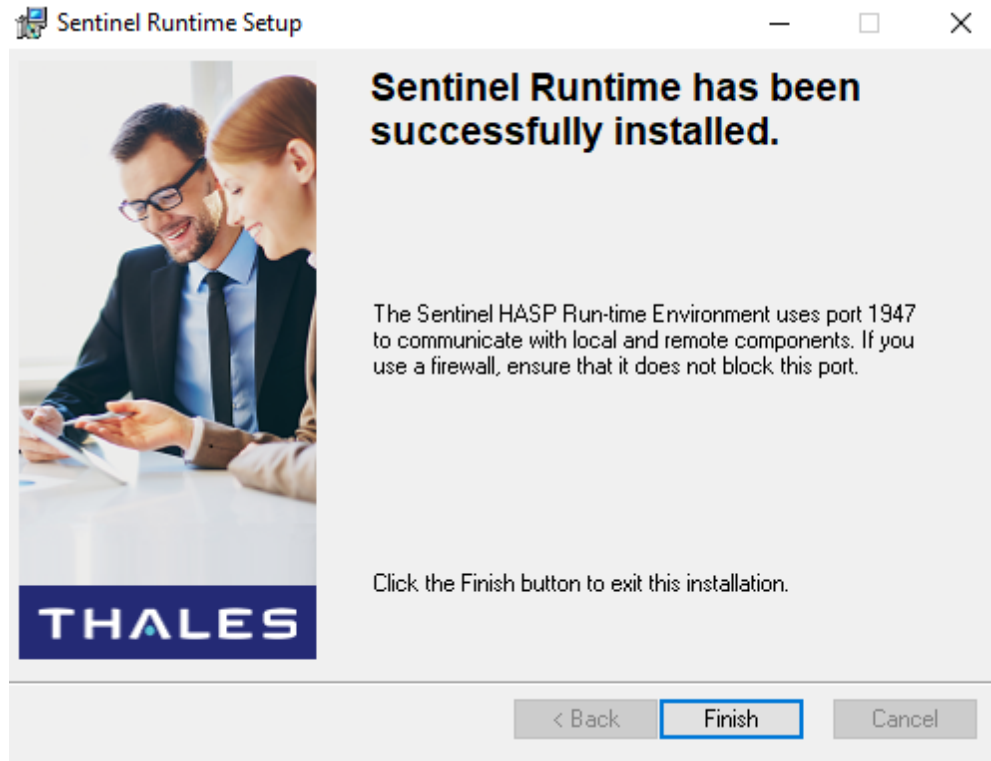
Sentinel Runtime Setup

THALES

Sentinel Runtime has been successfully installed.

The Sentinel HASP Run-time Environment uses port 1947 to communicate with local and remote components. If you use a firewall, ensure that it does not block this port.

Click the Finish button to exit this installation.

< Back Finish Cancel